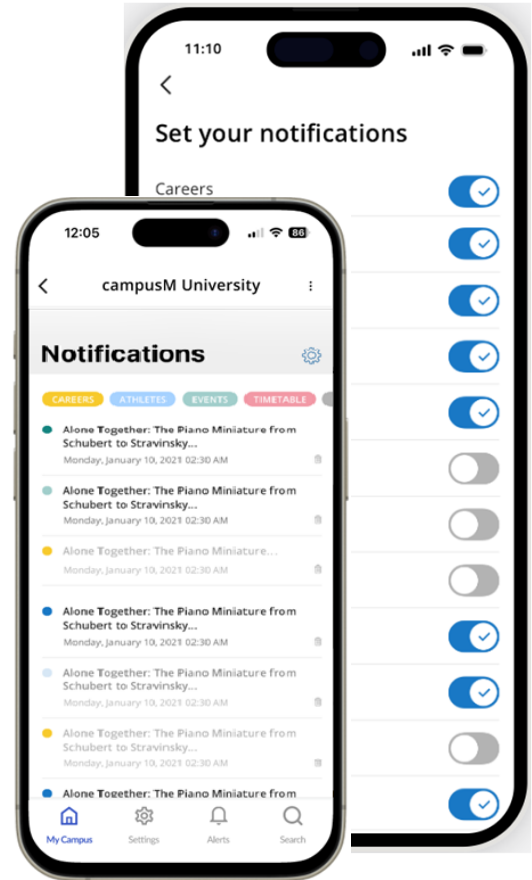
11:10

Set your notifications

Careers

12:05 86

campusM University

Notifications

CAREERS ATHLETES EVENTS TIMETABLE

Alone Together: The Piano Miniature from Schubert to Stravinsky...
Monday, January 10, 2021 02:30 AM

Alone Together: The Piano Miniature from Schubert to Stravinsky...
Monday, January 10, 2021 02:30 AM

Alone Together: The Piano Miniature...
Monday, January 10, 2021 02:30 AM

Alone Together: The Piano Miniature from Schubert to Stravinsky...
Monday, January 10, 2021 02:30 AM

Alone Together: The Piano Miniature from Schubert to Stravinsky...
Monday, January 10, 2021 02:30 AM

Alone Together: The Piano Miniature from Schubert to Stravinsky...
Monday, January 10, 2021 02:30 AM

Alone Together: The Piano Miniature from

My Campus Settings Alerts Search